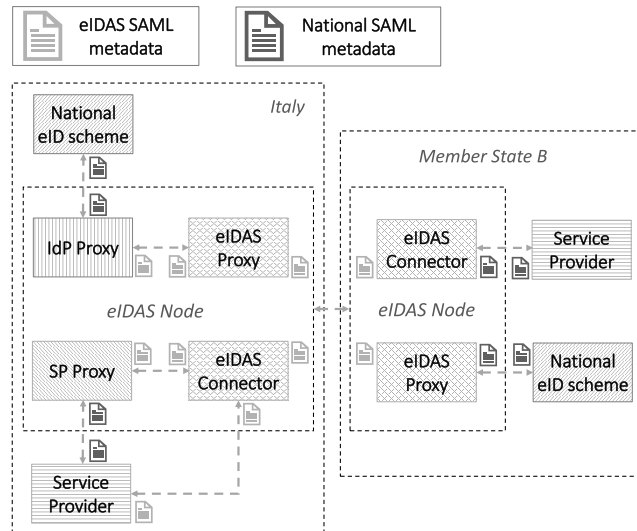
eIDAS SAML metadata

National SAML metadata

Italy

National eID scheme

IdP Proxy

eIDAS Proxy

eIDAS Node

SP Proxy

eIDAS Connector

Service Provider

Member State B

eIDAS Connector

Service Provider

eIDAS Node

eIDAS Proxy

National eID scheme